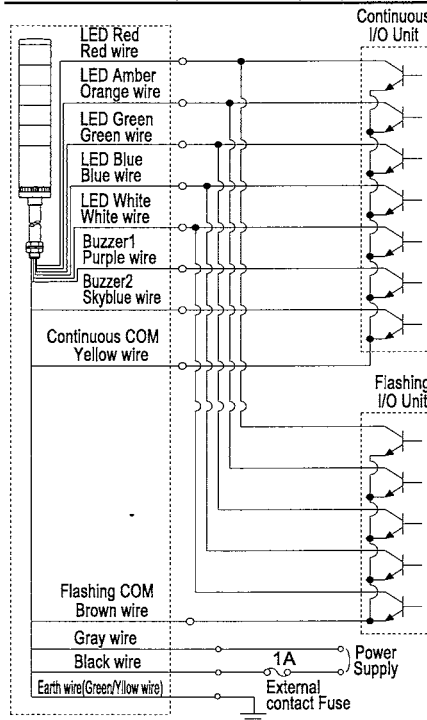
Continuous I/O Unit

LED Red
Red wire

LED Amber
Orange wire

LED Green
Green wire

LED Blue
Blue wire

LED White
White wire

Buzzer1
Purple wire

Buzzer2
Skyblue wire

Continuous COM
Yellow wire

Flashing I/O Unit

Flashing COM
Brown wire

Gray wire

Black wire

1A

Power Supply

Earth wire(Green/Yllow wire)

External contact Fuse